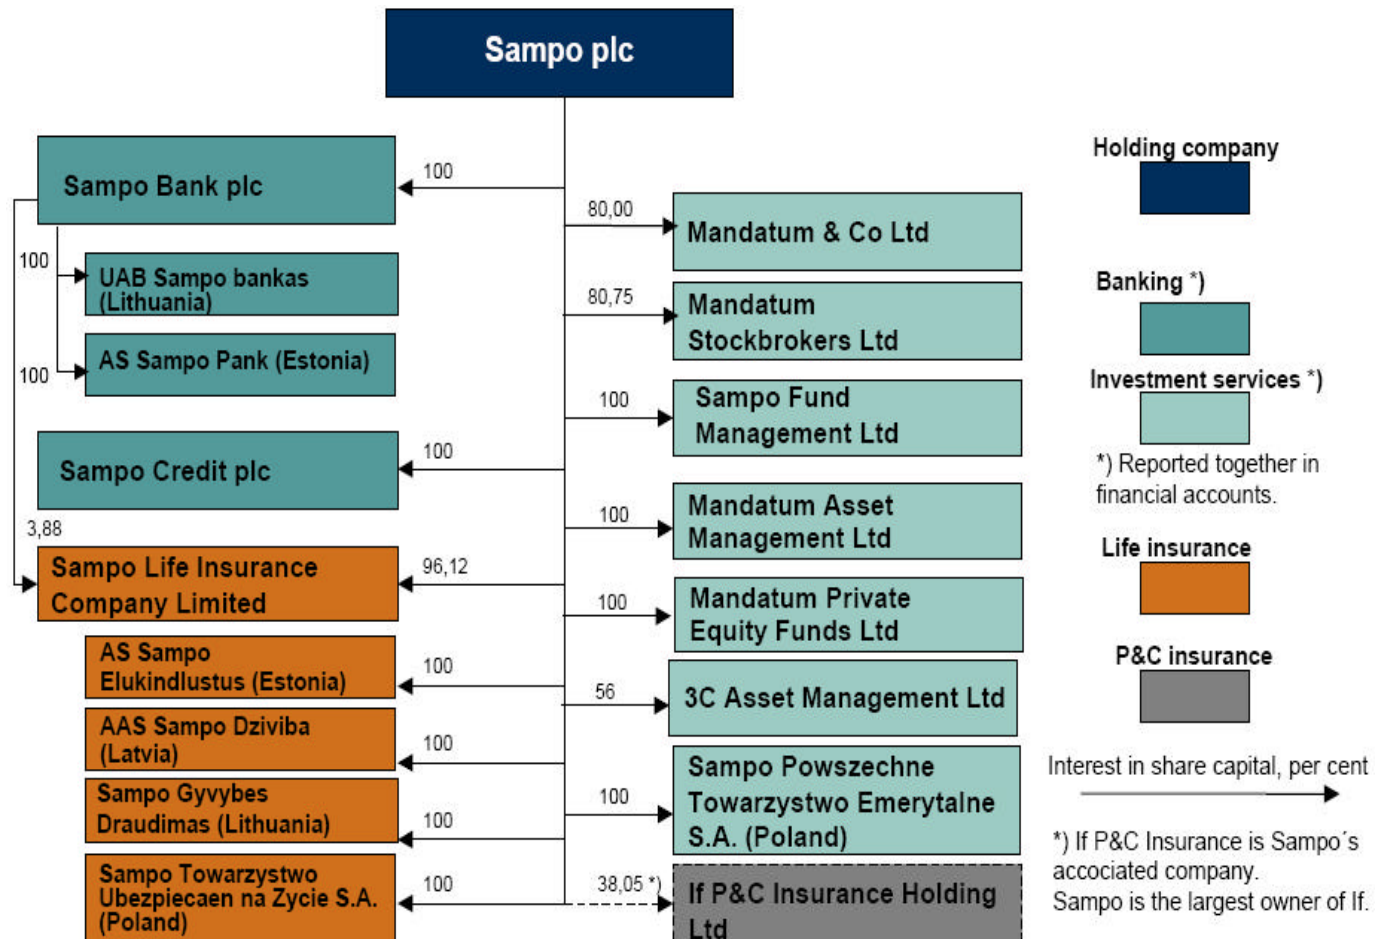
Sampo plc

Sampo Bank plc
100
100
UAB Sampo bankas (Lithuania)
100
AS Sampo Pank (Estonia)
Sampo Credit plc
100
3,88
Sampo Life Insurance Company Limited
96,12
AS Sampo Elukindlustus (Estonia)
100
AAS Sampo Dziviba (Latvia)
100
Sampo Gyvybes Draudimas (Lithuania)
100
Sampo Towarzystwo Ubezpiecaen na Zycie S.A. (Poland)
100

80,00
Mandatum & Co Ltd
80,75
Mandatum Stockbrokers Ltd
100
Sampo Fund Management Ltd
100
Mandatum Asset Management Ltd
100
Mandatum Private Equity Funds Ltd
56
3C Asset Management Ltd
100
Sampo Powszechne Towarzystwo Emerytalne S.A. (Poland)
38,05 *)
If P&C Insurance Holding Ltd

Holding company
Banking *)
Investment services *)
*) Reported together in financial accounts.
Life insurance
P&C insurance
Interest in share capital, per cent
*) If P&C Insurance is Sampo´s accociated company. Sampo is the largest owner of If.